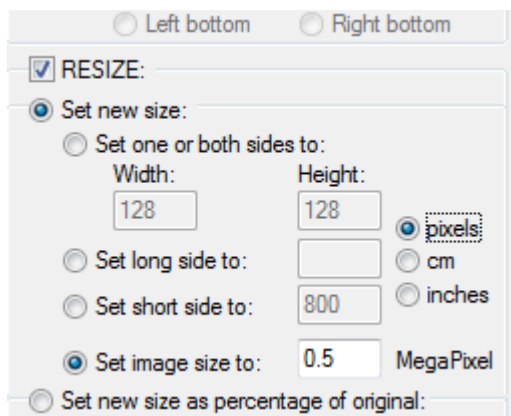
Left bottom Right bottom

RESIZE:

Set new size:

Set one or both sides to:

Width: Height:

128 128

pixels

Set long side to:

cm

Set short side to: 800

inches

Set image size to: 0.5 MegaPixel

Set new size as percentage of original: